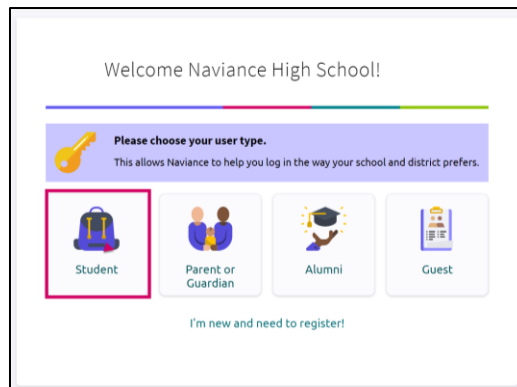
Welcome Naviance High School!

Please choose your user type.
This allows Naviance to help you log in the way your school and district prefers.

Student

Parent or Guardian

Alumni

Guest

I'm new and need to register!